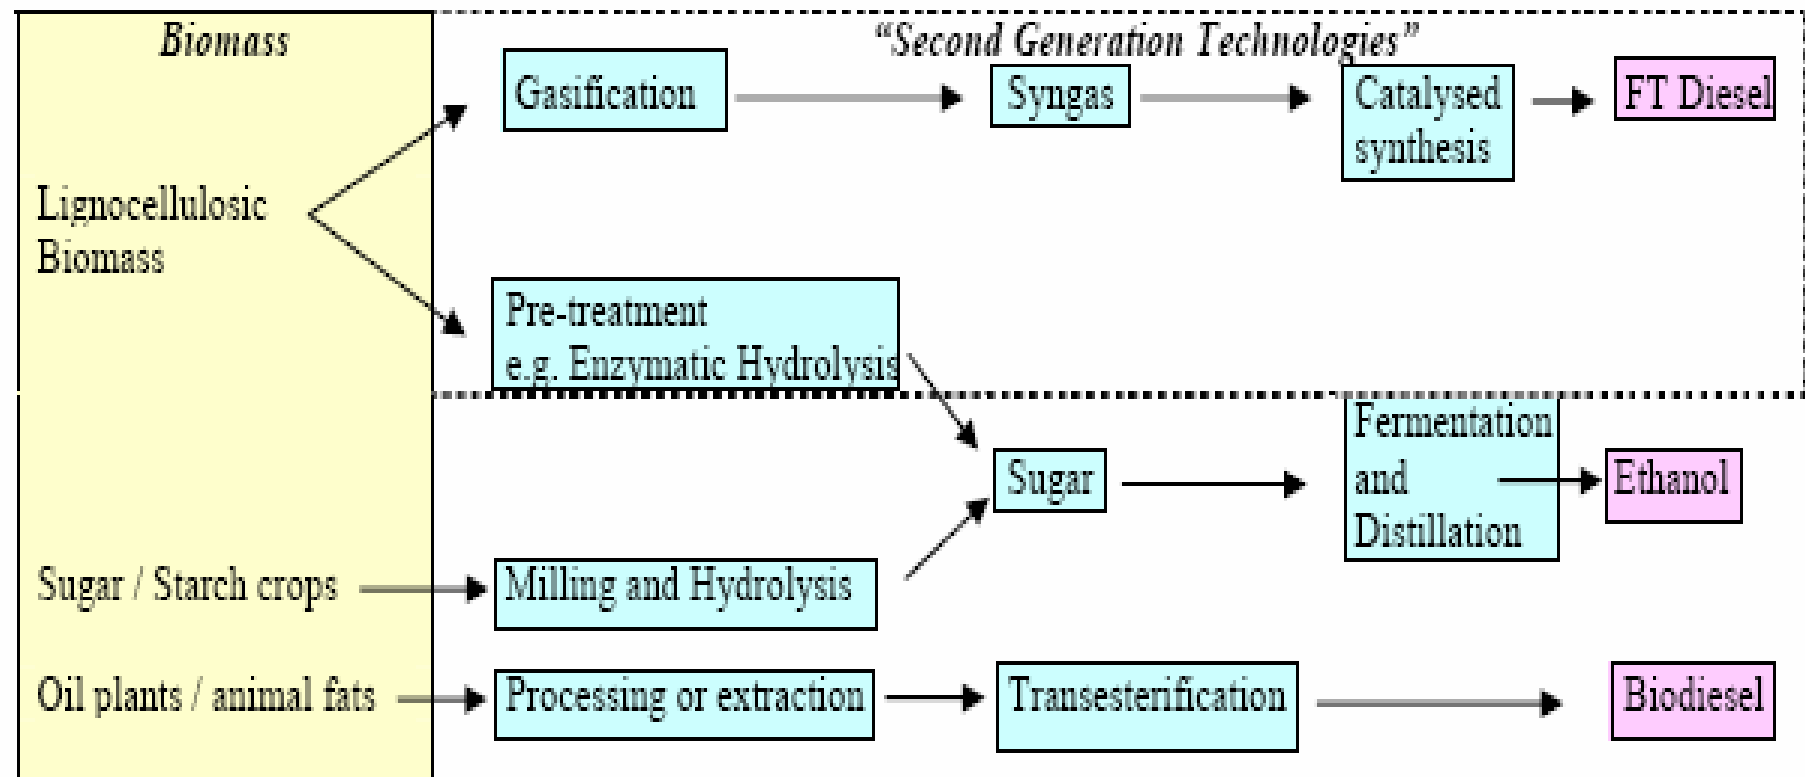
Biomass

"Second Generation Technologies"

Gasification

Syngas

Catalysed synthesis

FT Diesel

Lignocellulosic Biomass

Pre-treatment e.g. Enzymatic Hydrolysis

Sugar

Fermentation and Distillation

Ethanol

Sugar / Starch crops

Milling and Hydrolysis

Oil plants / animal fats

Processing or extraction

Transesterification

Biodiesel